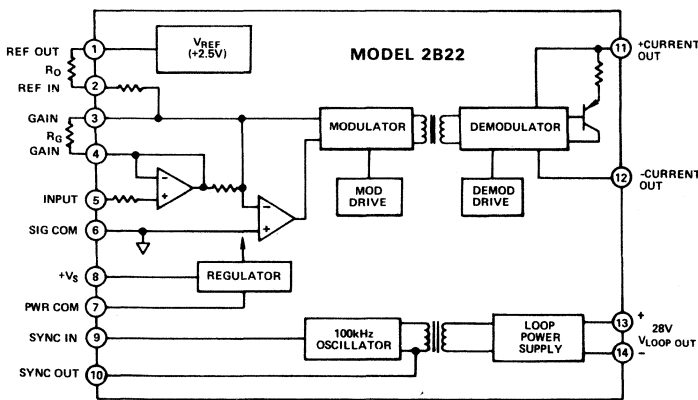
REF OUT 1
$R_O$
REF IN 2
$V_{REF}$ (+2.5V)
MODEL 2B22
11 +CURRENT OUT
GAIN 3
$R_G$
GAIN 4
MODULATOR
DEMODULATOR
INPUT 5
MOD DRIVE
DEMOD DRIVE
12 -CURRENT OUT
SIG COM 6
$+V_S$ 8
REGULATOR
PWR COM 7
SYNC IN 9
100kHz OSCILLATOR
LOOP POWER SUPPLY
13 + 28V $V_{LOOP}$ OUT
14 −
SYNC OUT 10